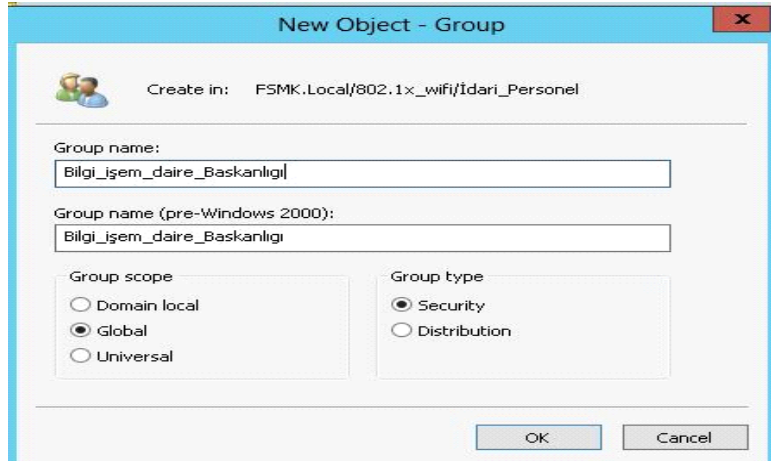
New Object - Group

x

Create in: FSMK.Local/802.1x_wifi/İdari_Personel

Group name:

Bilgi_işem_daire_Baskanlıgı

Group name (pre-Windows 2000):

Bilgi_işem_daire_Baskanlıgı

Group scope

Domain local

Global

Universal

Group type

Security

Distribution

OK

Cancel